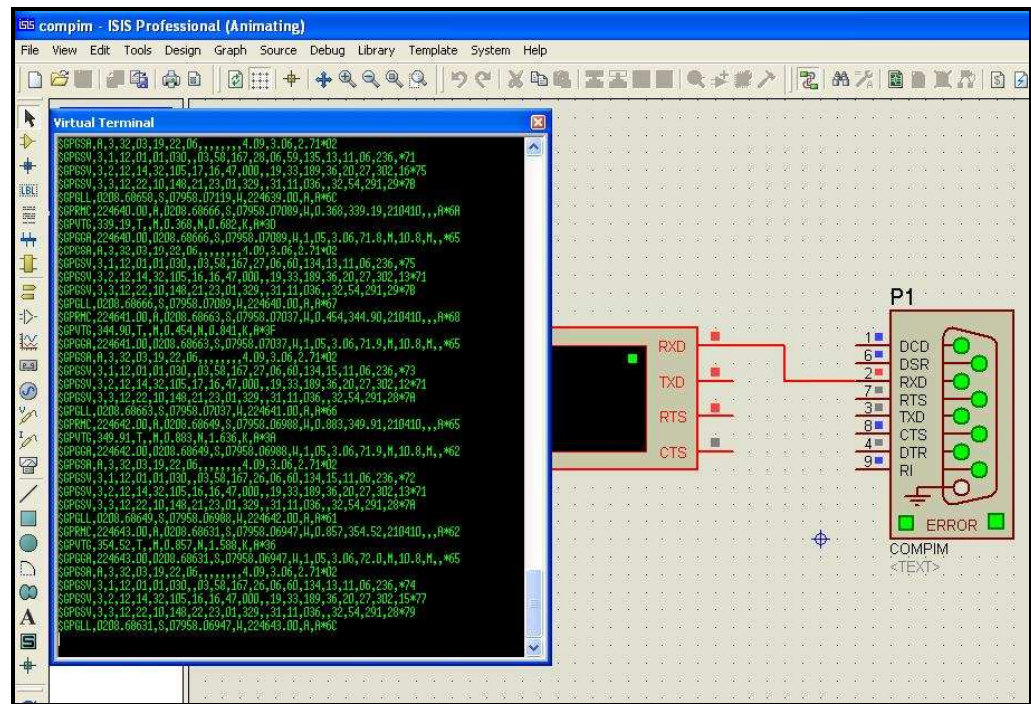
ISIS compim - ISIS Professional (Animating)

File View Edit Tools Design Graph Source Debug Library Template System Help

LBL

Virtual Terminal

$GPGSA,A,3,32,03,19,22,06,,,,,,,,4.09,3.06,2.71*02
$GPGSV,3,1,12,01,01,030,,03,58,167,28,06,59,135,13,11,06,236,*71
$GPGSV,3,2,12,14,32,105,17,16,47,000,,19,33,189,36,20,27,302,16*75
$GPGSV,3,3,12,22,10,148,21,23,01,329,,31,11,036,,32,54,291,29*78
$GPGLL,0208.68658,S,07958.07119,W,224639.00,A,A*6C
$GPRMC,224640.00,A,0208.68666,S,07958.07089,W,0.368,339.19,210410,,,A*6A
$GPVTG,339.19,T,,M,0.368,N,0.682,K,A*3D
$GPGGA,224640.00,0208.68666,S,07958.07089,W,1,05,3.06,71.8,M,10.8,M,,*65
$GPGSA,A,3,32,03,19,22,06,,,,,,,,4.09,3.06,2.71*02
$GPGSV,3,1,12,01,01,030,,03,58,167,27,06,60,134,13,11,06,236,*75
$GPGSV,3,2,12,14,32,105,16,16,47,000,,19,33,189,36,20,27,302,13*71
$GPGSV,3,3,12,22,10,148,21,23,01,329,,31,11,036,,32,54,291,29*78
$GPGLL,0208.68666,S,07958.07089,W,224640.00,A,A*67
$GPRMC,224641.00,A,0208.68663,S,07958.07037,W,0.454,344.90,210410,,,A*68
$GPVTG,344.90,T,,M,0.454,N,0.841,K,A*3F
$GPGGA,224641.00,0208.68663,S,07958.07037,W,1,05,3.06,71.9,M,10.8,M,,*65
$GPGSA,A,3,32,03,19,22,06,,,,,,,,4.09,3.06,2.71*02
$GPGSV,3,1,12,01,01,030,,03,58,167,27,06,60,134,15,11,06,236,*73
$GPGSV,3,2,12,14,32,105,17,16,47,000,,19,33,189,36,20,27,302,12*71
$GPGSV,3,3,12,22,10,148,21,23,01,329,,31,11,036,,32,54,291,28*7A
$GPGLL,0208.68663,S,07958.07037,W,224641.00,A,A*66
$GPRMC,224642.00,A,0208.68649,S,07958.06988,W,0.803,349.91,210410,,,A*65
$GPVTG,349.91,T,,M,0.803,N,1.636,K,A*3A
$GPGGA,224642.00,0208.68649,S,07958.06988,W,1,05,3.06,71.9,M,10.8,M,,*62
$GPGSA,A,3,32,03,19,22,06,,,,,,,,4.09,3.06,2.71*02
$GPGSV,3,1,12,01,01,030,,03,58,167,26,06,60,134,15,11,06,236,*72
$GPGSV,3,2,12,14,32,105,16,16,47,000,,19,33,189,36,20,27,302,13*71
$GPGSV,3,3,12,22,10,148,21,23,01,329,,31,11,036,,32,54,291,28*7A
$GPGLL,0208.68649,S,07958.06988,W,224642.00,A,A*61
$GPRMC,224643.00,A,0208.68631,S,07958.06947,W,0.857,354.52,210410,,,A*62
$GPVTG,354.52,T,,M,0.857,N,1.588,K,A*96
$GPGGA,224643.00,0208.68631,S,07958.06947,W,1,05,3.06,72.0,M,10.8,M,,*65
$GPGSA,A,3,32,03,19,22,06,,,,,,,,4.09,3.06,2.71*02
$GPGSV,3,1,12,01,01,030,,03,58,167,26,06,60,134,13,11,06,236,*74
$GPGSV,3,2,12,14,32,105,16,16,47,000,,19,33,189,36,20,27,302,15*77
$GPGSV,3,3,12,22,10,148,22,23,01,329,,31,11,036,,32,54,291,28*79
$GPGLL,0208.68631,S,07958.06947,W,224643.00,A,A*6C

RXD
TXD
RTS
CTS

P1
1 DCD
6 DSR
2 RXD
7 RTS
3 TXD
8 CTS
4 DTR
9 RI
ERROR
COMPIM
<TEXT>